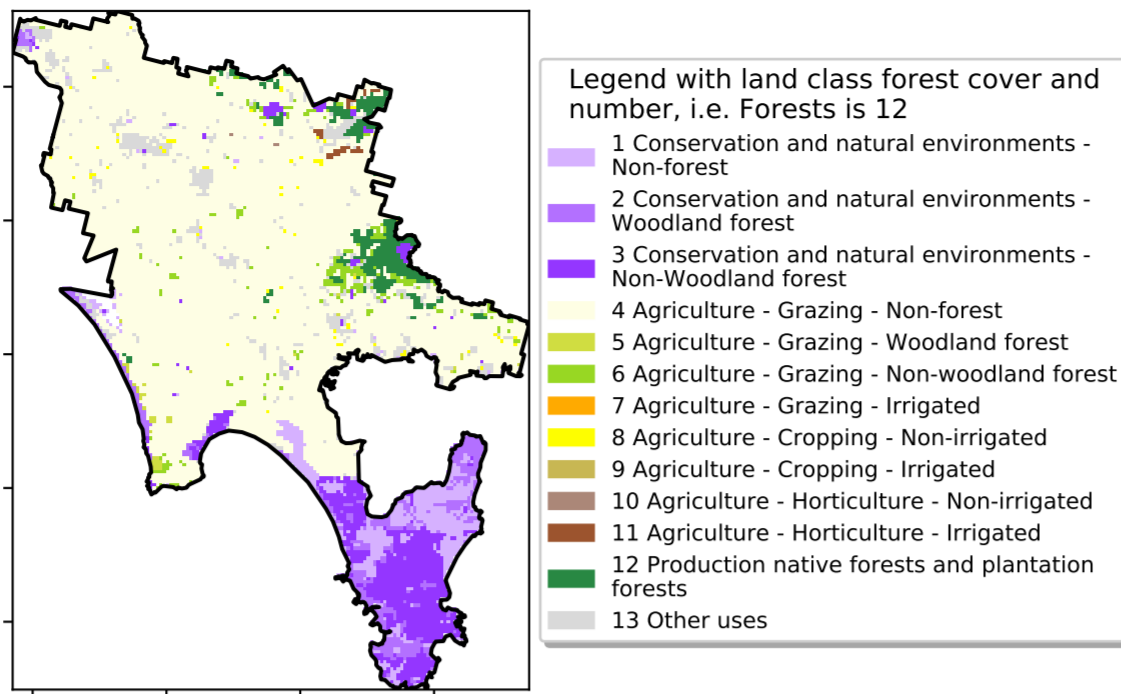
Legend with land class forest cover and number, i.e. Forests is 12

1 Conservation and natural environments - Non-forest

2 Conservation and natural environments - Woodland forest

3 Conservation and natural environments - Non-Woodland forest

4 Agriculture - Grazing - Non-forest

5 Agriculture - Grazing - Woodland forest

6 Agriculture - Grazing - Non-woodland forest

7 Agriculture - Grazing - Irrigated

8 Agriculture - Cropping - Non-irrigated

9 Agriculture - Cropping - Irrigated

10 Agriculture - Horticulture - Non-irrigated

11 Agriculture - Horticulture - Irrigated

12 Production native forests and plantation forests

13 Other uses